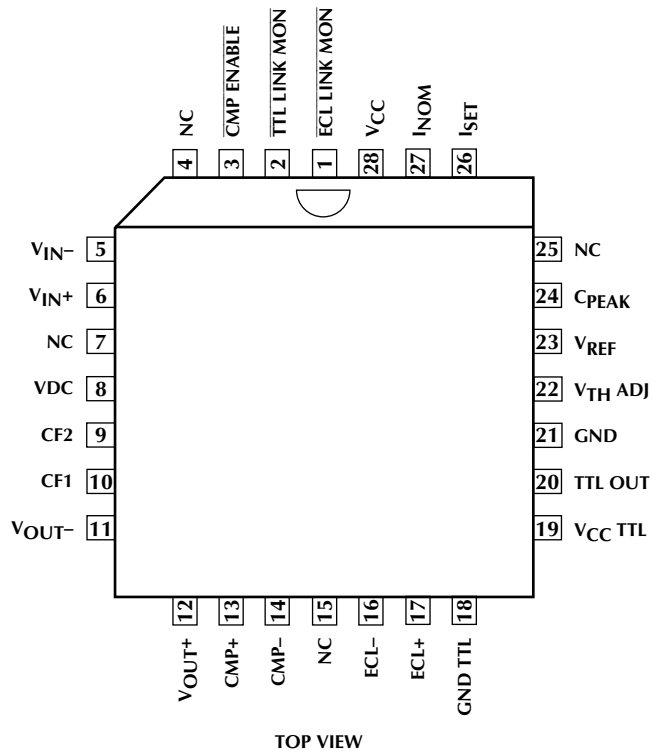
NC
$\overline{\text{CMP ENABLE}}$
$\overline{\text{TTL LINK MON}}$
$\overline{\text{ECL LINK MON}}$
$V_{CC}$
$I_{NOM}$
$I_{SET}$

4
3
2
1
28
27
26

$V_{IN}-$ 5
$V_{IN}+$ 6
NC 7
VDC 8
CF2 9
CF1 10
$V_{OUT}-$ 11

25 NC
24 $C_{PEAK}$
23 $V_{REF}$
22 $V_{TH}$ ADJ
21 GND
20 TTL OUT
19 $V_{CC}$ TTL

12
13
14
15
16
17
18

$V_{OUT}+$
CMP+
CMP–
NC
ECL–
ECL+
GND TTL

TOP VIEW